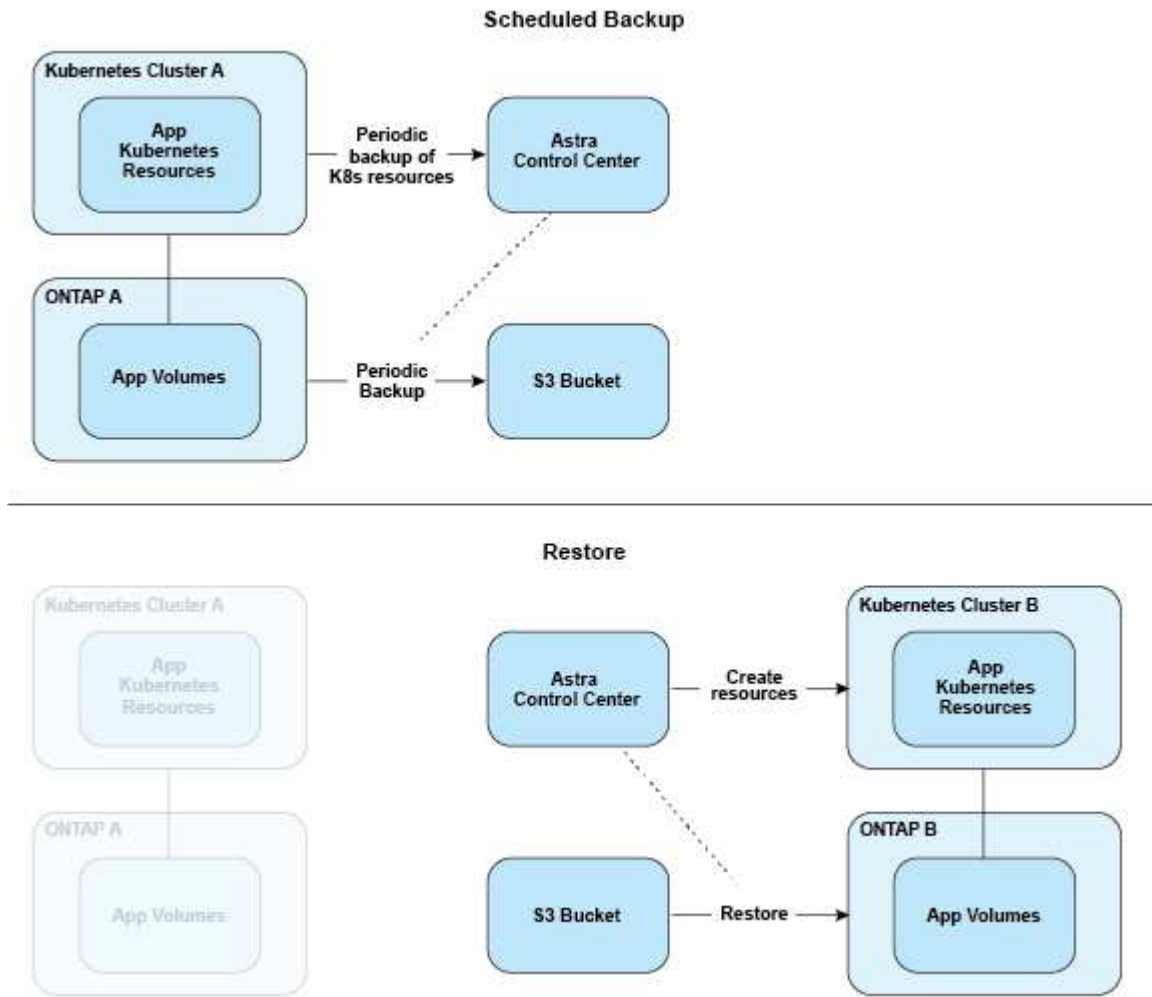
Scheduled Backup

Kubernetes Cluster A

App Kubernetes Resources

Periodic backup of K8s resources

Astra Control Center

ONTAP A

App Volumes

Periodic Backup

S3 Bucket

Restore

Kubernetes Cluster A

App Kubernetes Resources

ONTAP A

App Volumes

Astra Control Center

Create resources

Kubernetes Cluster B

App Kubernetes Resources

S3 Bucket

Restore

ONTAP B

App Volumes